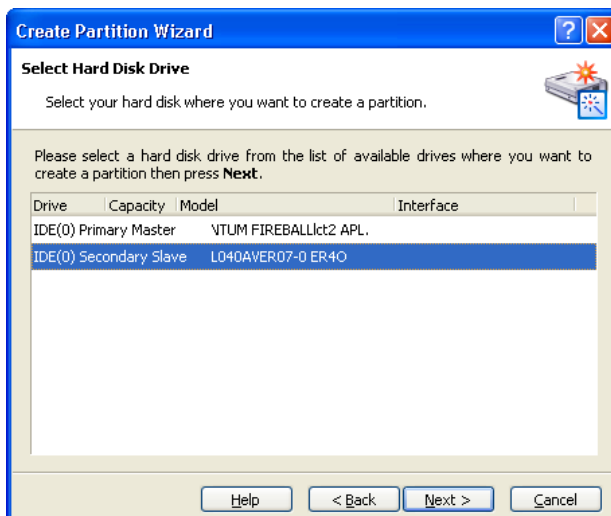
Create Partition Wizard

Select Hard Disk Drive

Select your hard disk where you want to create a partition.

Please select a hard disk drive from the list of available drives where you want to create a partition then press **Next**.

| Drive | Capacity | Model | Interface |
|---|---|---|---|
| IDE(0) Primary Master | | \TUM FIREBALLlct2 APL. | |
| IDE(0) Secondary Slave | | L040AVER07-0 ER4O | |

Help   < Back   Next >   Cancel